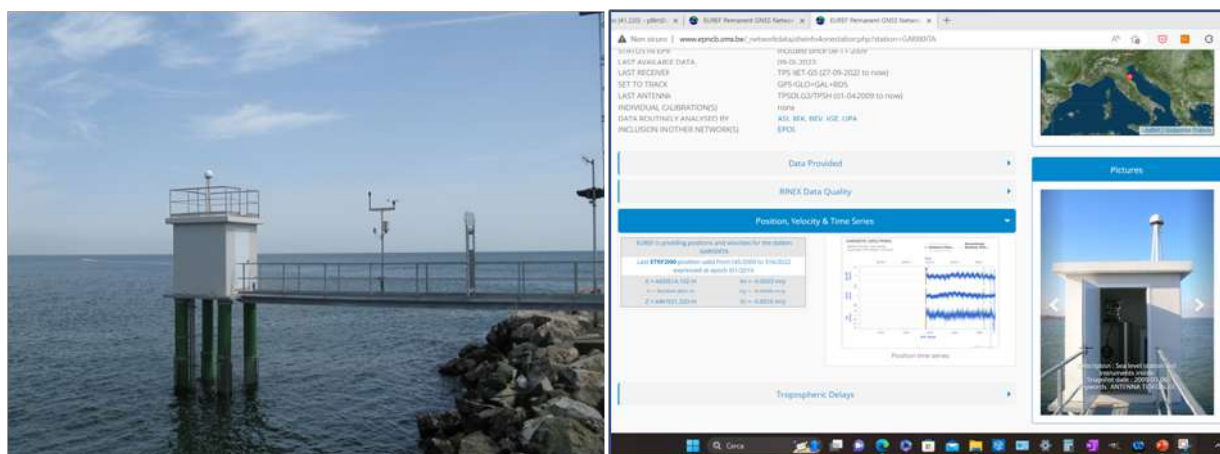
EUREF Permanent GNSS Netwo ×
EUREF Permanent GNSS Netwo ×
Non sicuro | www.epncb.oma.be/_networkdata/siteinfo4onestation.php?station=GARI00ITA

STATUS IN EPN | included since 04-11-2009
LAST AVAILABLE DATA | 06-05-2023
LAST RECEIVER | TPS NET-G5 (27-09-2022 to now)
SET TO TRACK | GPS+GLO+GAL+BDS
LAST ANTENNA | TPSDLG3/TPSH (01-04-2009 to now)
INDIVIDUAL CALIBRATION(S) | none
DATA ROUTINELY ANALYSED BY | ASI, BEK, BEV, IGE, UPA
INCLUSION IN OTHER NETWORK(S) | EPOS

Data Provided

RINEX Data Quality

Position, Velocity & Time Series

EUREF is providing positions and velocities for the station GARI00ITA

Last ETRF2000 position valid from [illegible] expressed at epoch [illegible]

X = 4400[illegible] m
Y = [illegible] m
Z = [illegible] m

Position time series

Tropospheric Delays

Pictures

Description : Sea level station with instruments inside
Snapshot date : 2009/01/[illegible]
Keywords : ANTENNA TOWER

Cerca